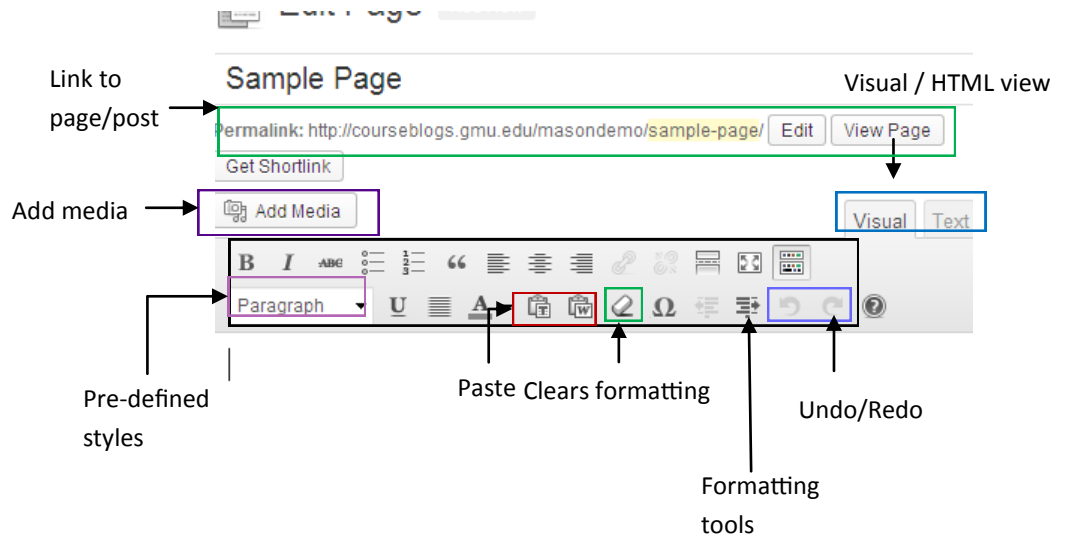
Edit Page

Sample Page

Link to page/post

Visual / HTML view

Permalink: http://courseblogs.gmu.edu/masondemo/sample-page/ Edit View Page

Get Shortlink

Add media

Add Media

Visual Text

B I ABC

Paragraph U A

Pre-defined styles

Paste Clears formatting

Undo/Redo

Formatting tools